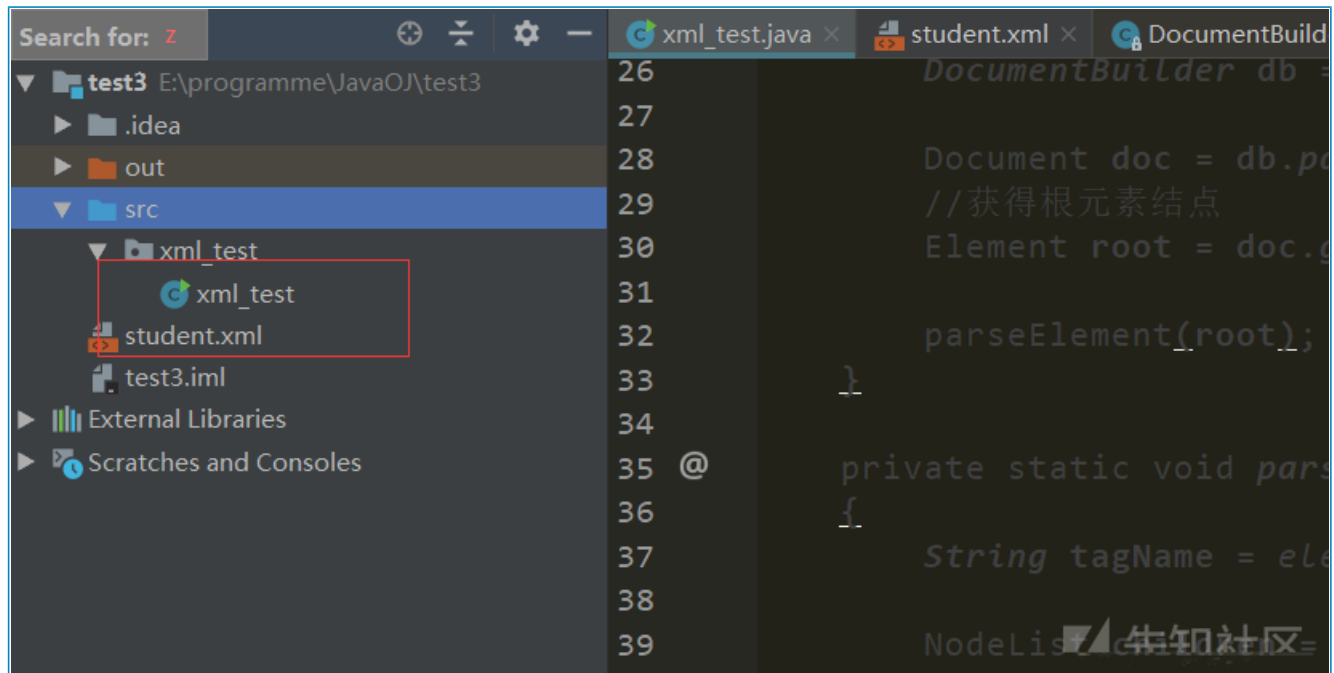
Search for: z

test3 E:\programme\JavaOJ\test3
.idea
out
src
xml_test
xml_test
student.xml
test3.iml
External Libraries
Scratches and Consoles

xml_test.java ×
student.xml ×
DocumentBuild

26 DocumentBuilder db =
27
28 Document doc = db.pa
29 //获得根元素结点
30 Element root = doc.g
31
32 parseElement(root);
33 }
34
35 @ private static void pars
36 {
37 String tagName = ele
38
39 NodeList

先知社区